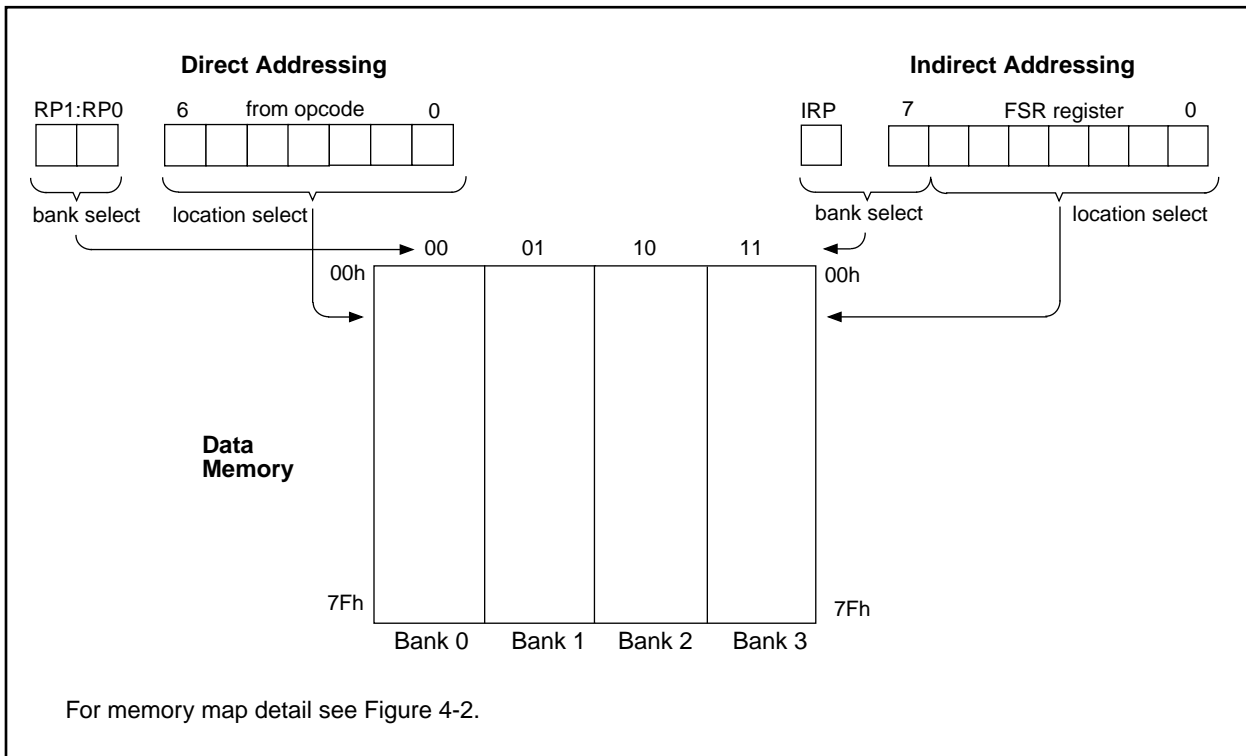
Direct Addressing

RP1:RP0

6 from opcode 0

bank select

location select

Indirect Addressing

IRP

7 FSR register 0

bank select

location select

00 01 10 11

00h

00h

Data Memory

7Fh

7Fh

Bank 0 Bank 1 Bank 2 Bank 3

For memory map detail see Figure 4-2.